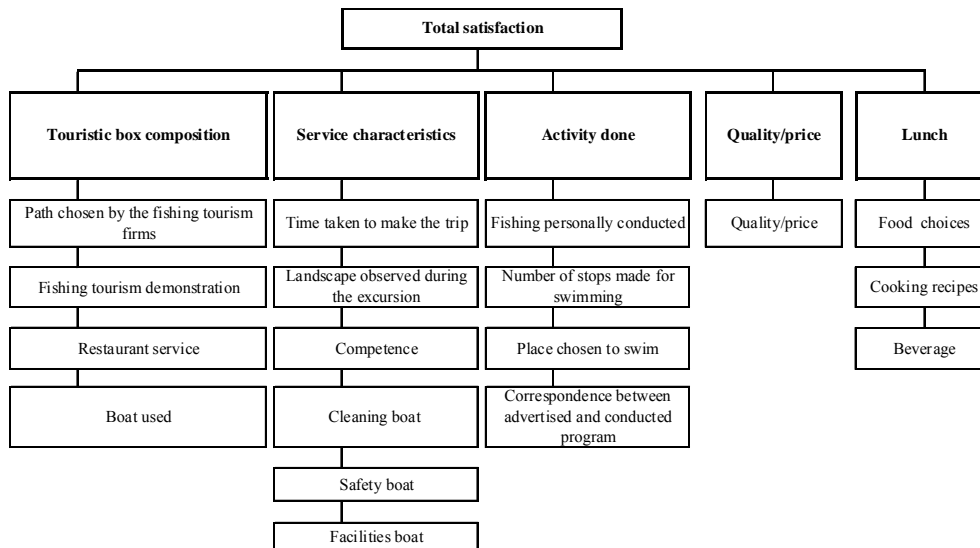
Total satisfaction

Touristic box composition

Path chosen by the fishing tourism firms

Fishing tourism demonstration

Restaurant service

Boat used

Service characteristics

Time taken to make the trip

Landscape observed during the excursion

Competence

Cleaning boat

Safety boat

Facilities boat

Activity done

Fishing personally conducted

Number of stops made for swimming

Place chosen to swim

Correspondence between advertised and conducted program

Quality/price

Quality/price

Lunch

Food choices

Cooking recipes

Beverage